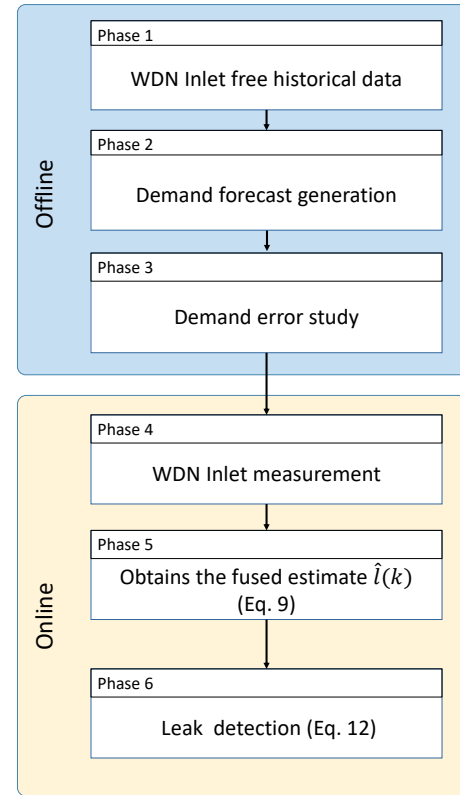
Offline

Phase 1

WDN Inlet free historical data

Phase 2

Demand forecast generation

Phase 3

Demand error study

Online

Phase 4

WDN Inlet measurement

Phase 5

Obtains the fused estimate $\hat{l}(k)$ (Eq. 9)

Phase 6

Leak detection (Eq. 12)